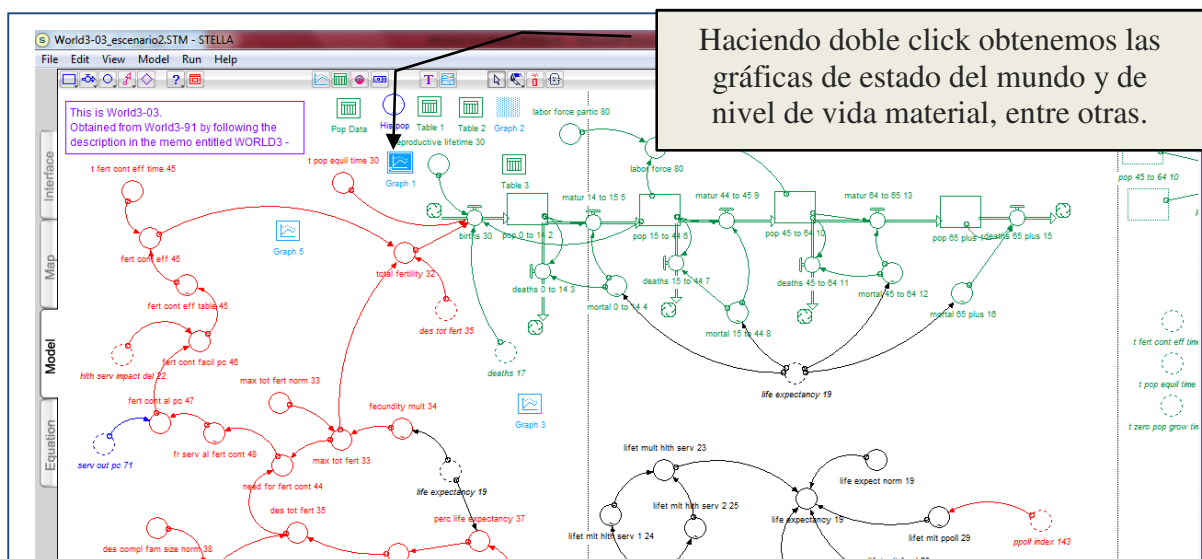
World3-03_escenario2.STM - STELLA

File Edit View Model Run Help

Haciendo doble click obtenemos las gráficas de estado del mundo y de nivel de vida material, entre otras.

Interface
Map
Model
Equation

This is World3-03.
Obtained from World3-91 by following the description in the memo entitled WORLD3 -

Pop Data
Hist pop
Table 1
Table 2
Graph 2
labor force partic 80
reproductive lifetime 30
t pop equil time 30
Graph 1
Table 3
labor force 80
t fert cont eff time 45
matur 14 to 15 5
matur 44 to 45 9
matur 64 to 65 13
pop 45 to 64 10
births 30
pop 0 to 14 2
pop 15 to 44 6
pop 45 to 64 10
pop 65 plus 14
deaths 65 plus 15
Graph 5
fert cont eff 45
total fertility 32
deaths 0 to 14 3
deaths 15 to 44 7
deaths 45 to 64 11
mortal 45 to 64 12
fert cont eff table 45
mortal 0 to 14 4
mortal 65 plus 16
des tot fert 35
mortal 15 to 44 8
fert cont facil pc 46
hlth serv impact del 22
deaths 17
t fert cont eff time
life expectancy 19
max tot fert norm 33
t pop equil time
fert cont al pc 47
fecundity mult 34
Graph 3
t zero pop grow tin
fr serv al fert cont 48
serv out pc 71
max tot fert 33
lifet mult hlth serv 23
need for fert cont 44
life expectancy 19
lifet mlt hlth serv 2 25
life expect norm 19
des tot fert 35
perc life expectancy 37
life expectancy 19
lifet mlt hlth serv 1 24
lifet mlt ppoll 29
ppoll index 143
des compl fam size norm 38